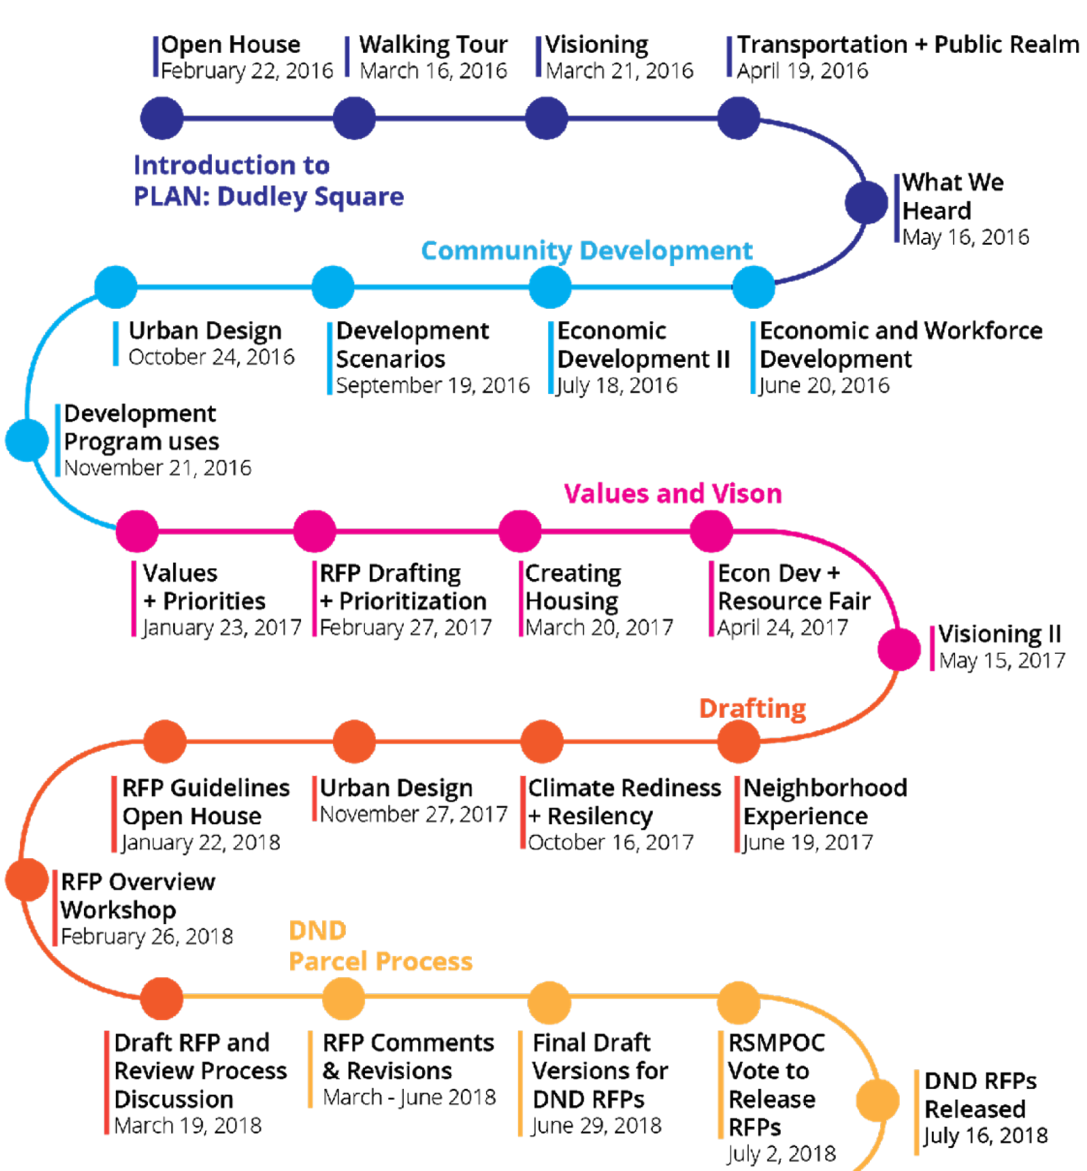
Open House
February 22, 2016

Walking Tour
March 16, 2016

Visioning
March 21, 2016

Transportation + Public Realm
April 19, 2016

Introduction to PLAN: Dudley Square

What We Heard
May 16, 2016

Community Development

Urban Design
October 24, 2016

Development Scenarios
September 19, 2016

Economic Development II
July 18, 2016

Economic and Workforce Development
June 20, 2016

Development Program uses
November 21, 2016

Values and Vison

Values + Priorities
January 23, 2017

RFP Drafting + Prioritization
February 27, 2017

Creating Housing
March 20, 2017

Econ Dev + Resource Fair
April 24, 2017

Visioning II
May 15, 2017

Drafting

RFP Guidelines Open House
January 22, 2018

Urban Design
November 27, 2017

Climate Rediness + Resiliency
October 16, 2017

Neighborhood Experience
June 19, 2017

RFP Overview Workshop
February 26, 2018

DND Parcel Process

Draft RFP and Review Process Discussion
March 19, 2018

RFP Comments & Revisions
March - June 2018

Final Draft Versions for DND RFPs
June 29, 2018

RSMPOC Vote to Release RFPs
July 2, 2018

DND RFPs Released
July 16, 2018